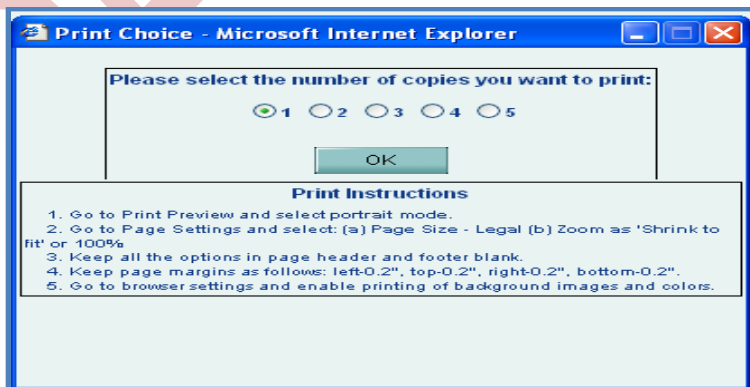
Print Choice - Microsoft Internet Explorer

Please select the number of copies you want to print:

1 2 3 4 5

OK

Print Instructions

1. Go to Print Preview and select portrait mode.
2. Go to Page Settings and select: (a) Page Size - Legal (b) Zoom as 'Shrink to fit' or 100%
3. Keep all the options in page header and footer blank.
4. Keep page margins as follows: left-0.2", top-0.2", right-0.2", bottom-0.2".
5. Go to browser settings and enable printing of background images and colors.